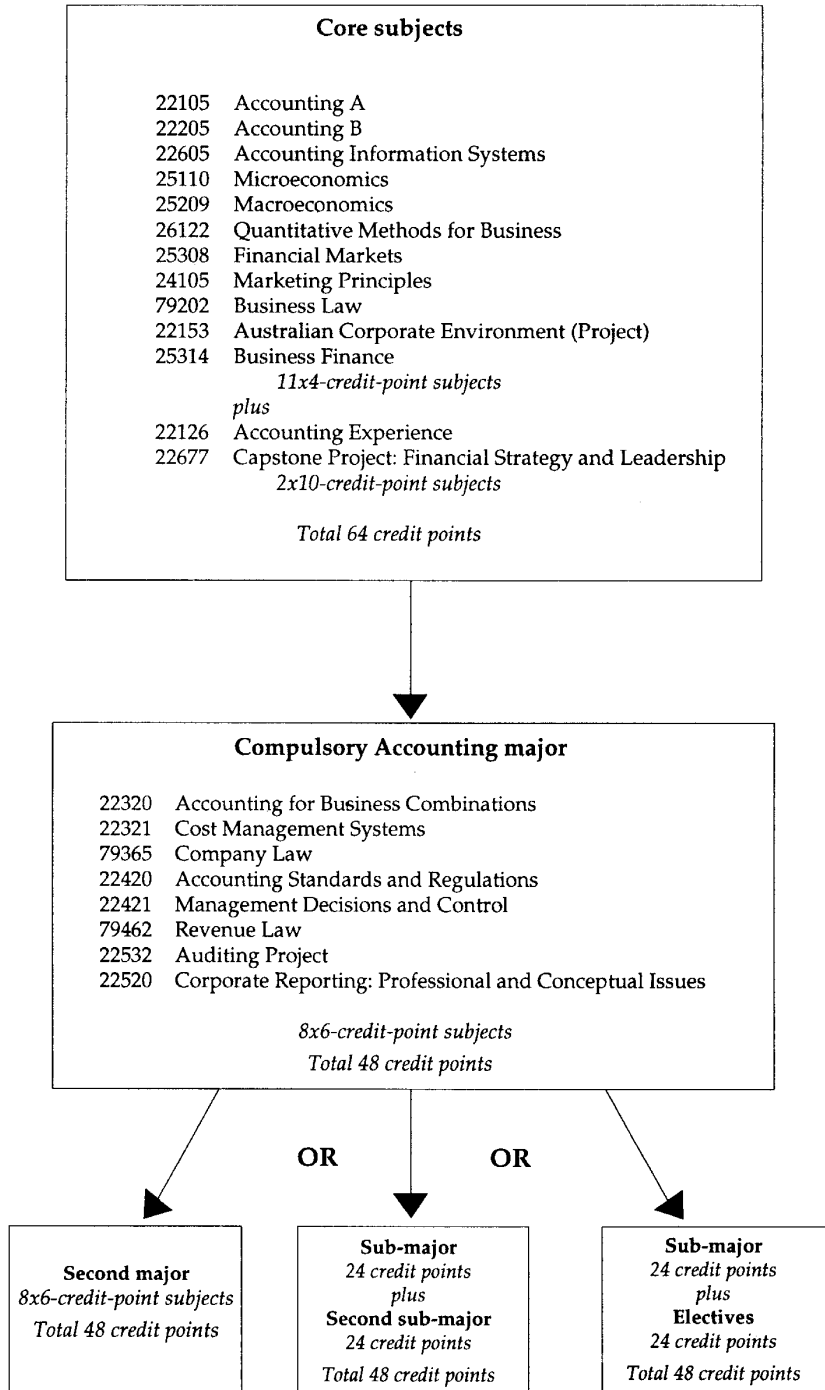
**Core subjects**

22105 Accounting A
22205 Accounting B
22605 Accounting Information Systems
25110 Microeconomics
25209 Macroeconomics
26122 Quantitative Methods for Business
25308 Financial Markets
24105 Marketing Principles
79202 Business Law
22153 Australian Corporate Environment (Project)
25314 Business Finance
*11x4-credit-point subjects*
*plus*
22126 Accounting Experience
22677 Capstone Project: Financial Strategy and Leadership
*2x10-credit-point subjects*

*Total 64 credit points*

**Compulsory Accounting major**

22320 Accounting for Business Combinations
22321 Cost Management Systems
79365 Company Law
22420 Accounting Standards and Regulations
22421 Management Decisions and Control
79462 Revenue Law
22532 Auditing Project
22520 Corporate Reporting: Professional and Conceptual Issues

*8x6-credit-point subjects*
*Total 48 credit points*

OR

OR

**Second major**
*8x6-credit-point subjects*
*Total 48 credit points*

**Sub-major**
*24 credit points*
*plus*
**Second sub-major**
*24 credit points*
*Total 48 credit points*

**Sub-major**
*24 credit points*
*plus*
**Electives**
*24 credit points*
*Total 48 credit points*